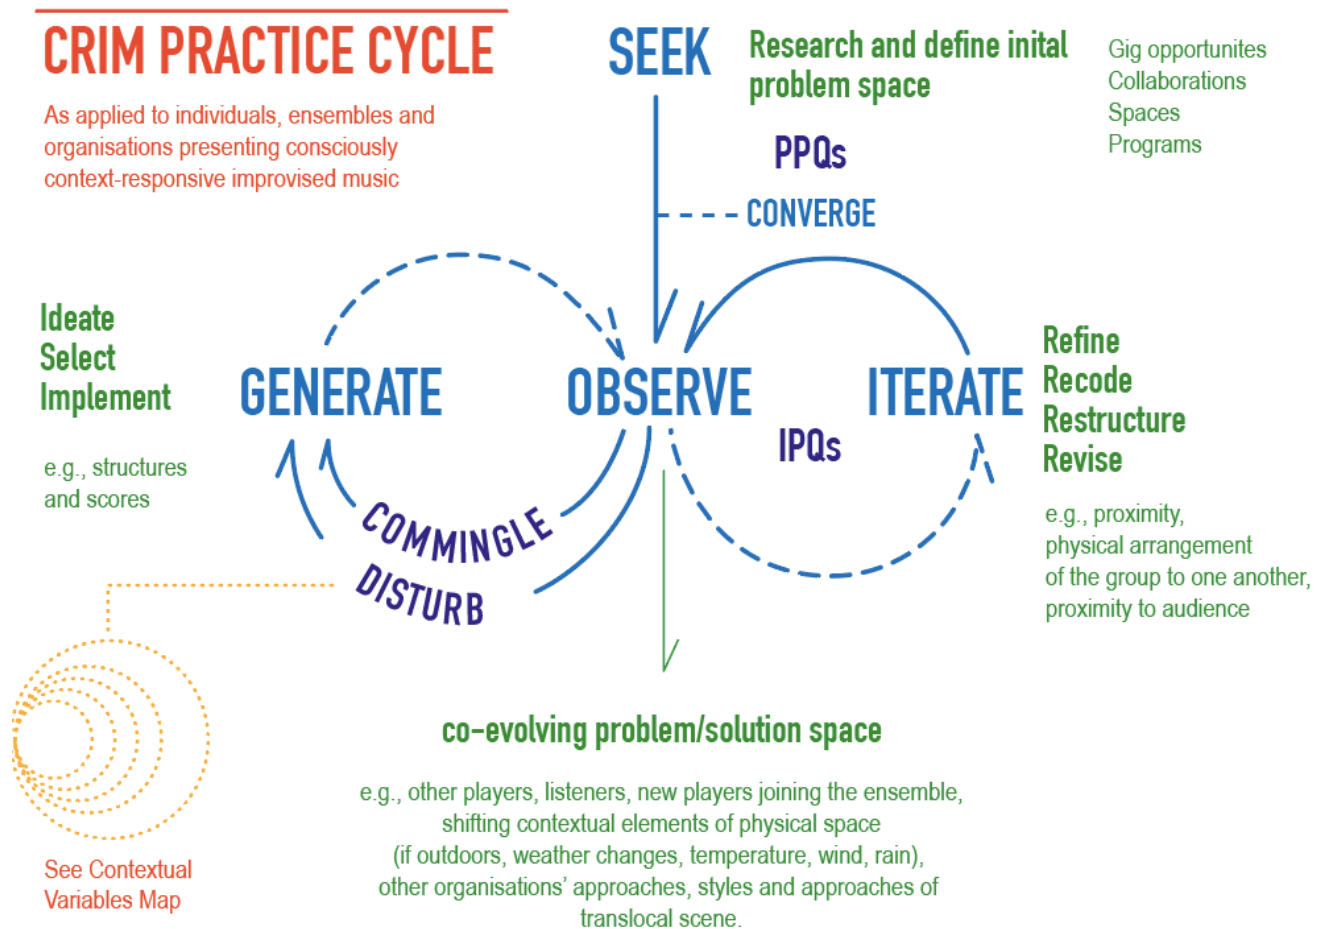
CRIM PRACTICE CYCLE

As applied to individuals, ensembles and organisations presenting consciously context-responsive improvised music

SEEK

Research and define inital problem space

Gig opportunites
Collaborations
Spaces
Programs

PPQs

CONVERGE

Ideate
Select
Implement

e.g., structures and scores

GENERATE

OBSERVE

ITERATE

IPQs

Refine
Recode
Restructure
Revise

e.g., proximity, physical arrangement of the group to one another, proximity to audience

COMMINGLE

DISTURB

See Contextual Variables Map

co-evolving problem/solution space

e.g., other players, listeners, new players joining the ensemble, shifting contextual elements of physical space (if outdoors, weather changes, temperature, wind, rain), other organisations' approaches, styles and approaches of translocal scene.